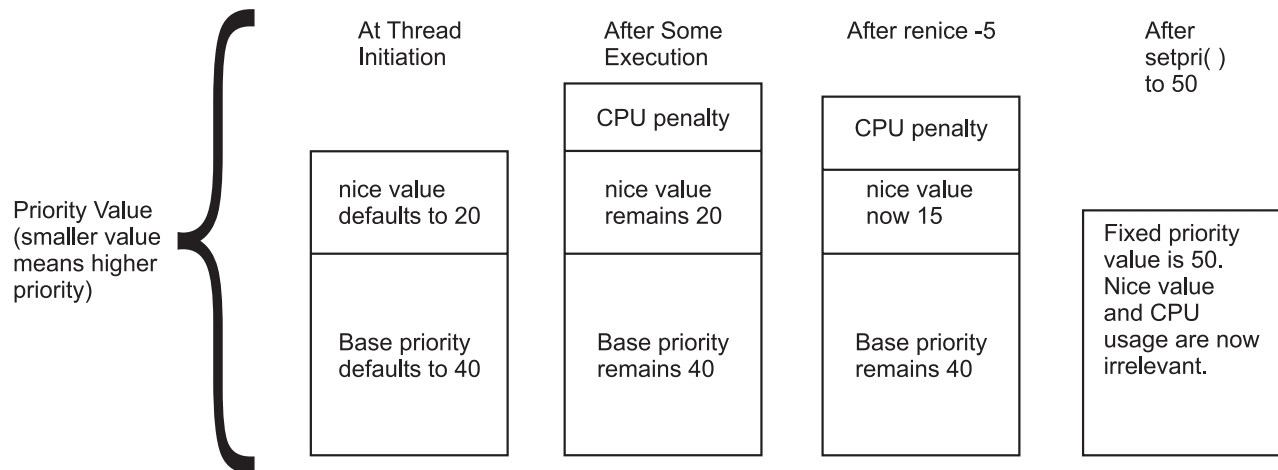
Priority Value (smaller value means higher priority)

At Thread Initiation

nice value defaults to 20

Base priority defaults to 40

After Some Execution

CPU penalty

nice value remains 20

Base priority remains 40

After renice -5

CPU penalty

nice value now 15

Base priority remains 40

After setpri( ) to 50

Fixed priority value is 50. Nice value and CPU usage are now irrelevant.